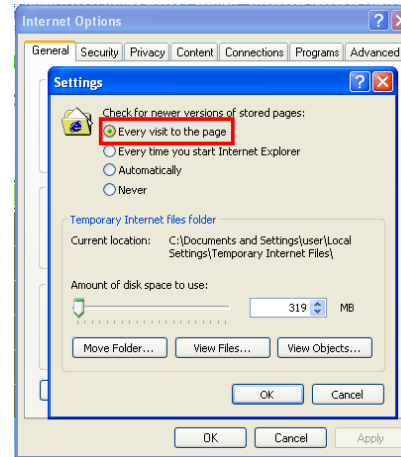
Internet Options

General | Security | Privacy | Content | Connections | Programs | Advanced

Settings

Check for newer versions of stored pages:

Every visit to the page

Every time you start Internet Explorer

Automatically

Never

Temporary Internet files folder

Current location: C:\Documents and Settings\user\Local Settings\Temporary Internet Files\

Amount of disk space to use:

319 MB

Move Folder... | View Files... | View Objects...

OK | Cancel

OK | Cancel | Apply